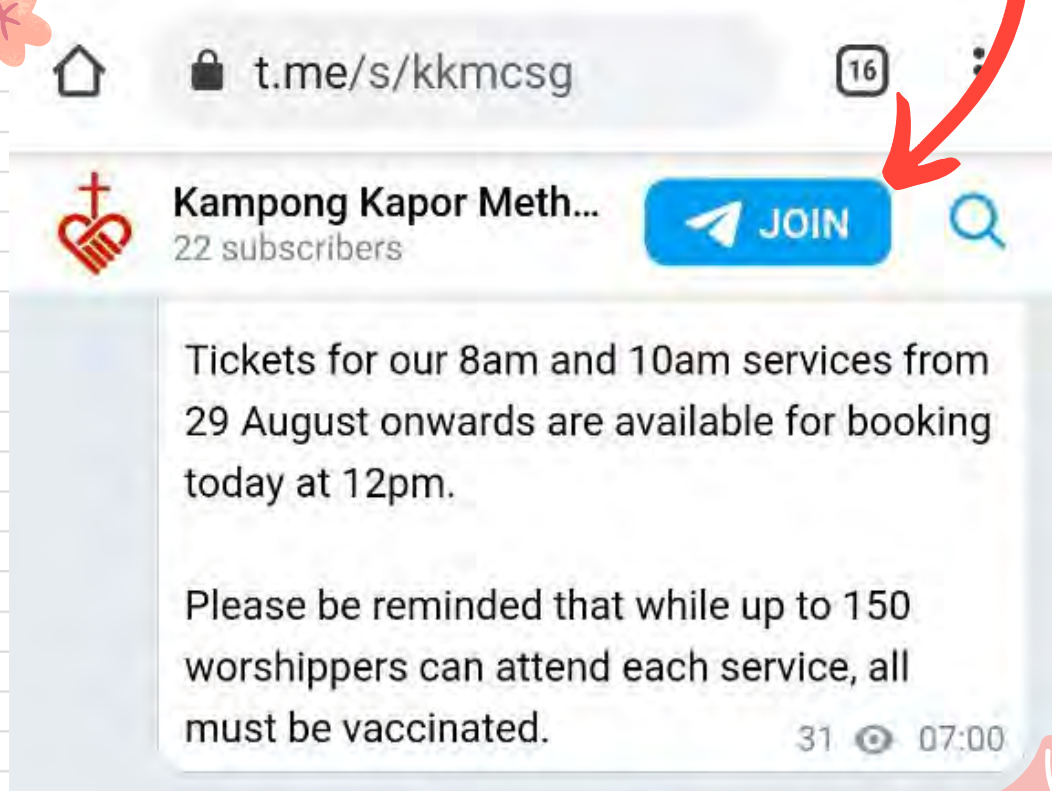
t.me/s/kkmcsg

16

Kampong Kapor Meth...
22 subscribers

JOIN

Tickets for our 8am and 10am services from 29 August onwards are available for booking today at 12pm.

Please be reminded that while up to 150 worshippers can attend each service, all must be vaccinated.

31 07:00